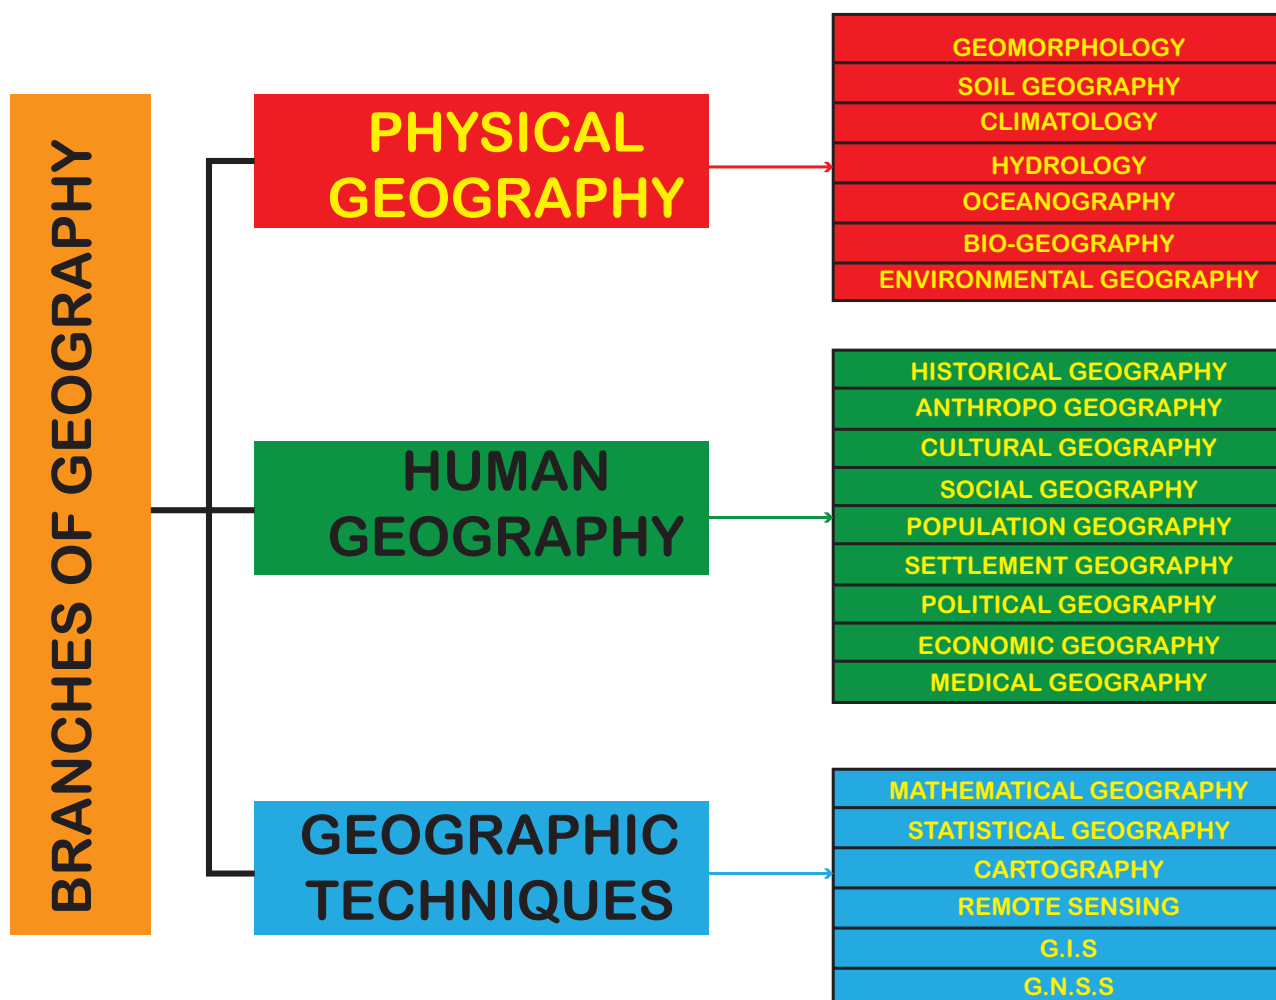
BRANCHES OF GEOGRAPHY

PHYSICAL GEOGRAPHY

GEOMORPHOLOGY
SOIL GEOGRAPHY
CLIMATOLOGY
HYDROLOGY
OCEANOGRAPHY
BIO-GEOGRAPHY
ENVIRONMENTAL GEOGRAPHY

HUMAN GEOGRAPHY

HISTORICAL GEOGRAPHY
ANTHROPO GEOGRAPHY
CULTURAL GEOGRAPHY
SOCIAL GEOGRAPHY
POPULATION GEOGRAPHY
SETTLEMENT GEOGRAPHY
POLITICAL GEOGRAPHY
ECONOMIC GEOGRAPHY
MEDICAL GEOGRAPHY

GEOGRAPHIC TECHNIQUES

MATHEMATICAL GEOGRAPHY
STATISTICAL GEOGRAPHY
CARTOGRAPHY
REMOTE SENSING
G.I.S
G.N.S.S